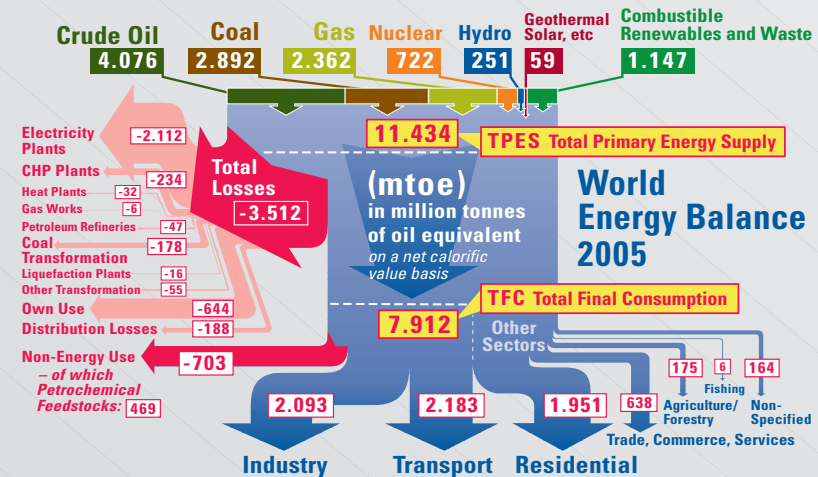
Crude Oil
4.076

Coal
2.892

Gas
2.362

Nuclear
722

Hydro
251

Geothermal Solar, etc
59

Combustible Renewables and Waste
1.147

11.434

TPES Total Primary Energy Supply

World Energy Balance 2005

Electricity Plants -2.112
CHP Plants -234
Heat Plants -32
Gas Works -6
Petroleum Refineries -47
Coal Transformation -178
Liquefaction Plants -16
Other Transformation -55
Own Use -644
Distribution Losses -188

Total Losses
-3.512

(mtoe)
in million tonnes of oil equivalent
on a net calorific value basis

TFC Total Final Consumption

7.912

Non-Energy Use – of which Petrochemical Feedstocks: 469
-703

Other Sectors

175 Agriculture/ Forestry
6 Fishing
164 Non-Specified
638 Trade, Commerce, Services

2.093
Industry

2.183
Transport

1.951
Residential